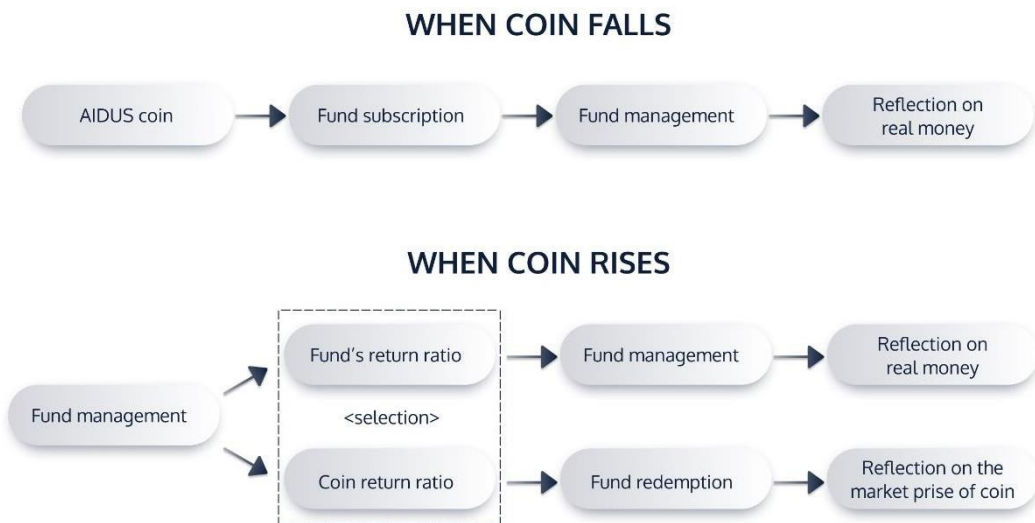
WHEN COIN FALLS

AIDUS coin

Fund subscription

Fund management

Reflection on real money

WHEN COIN RISES

Fund management

Fund's return ratio

<selection>

Coin return ratio

Fund management

Reflection on real money

Fund redemption

Reflection on the market prise of coin